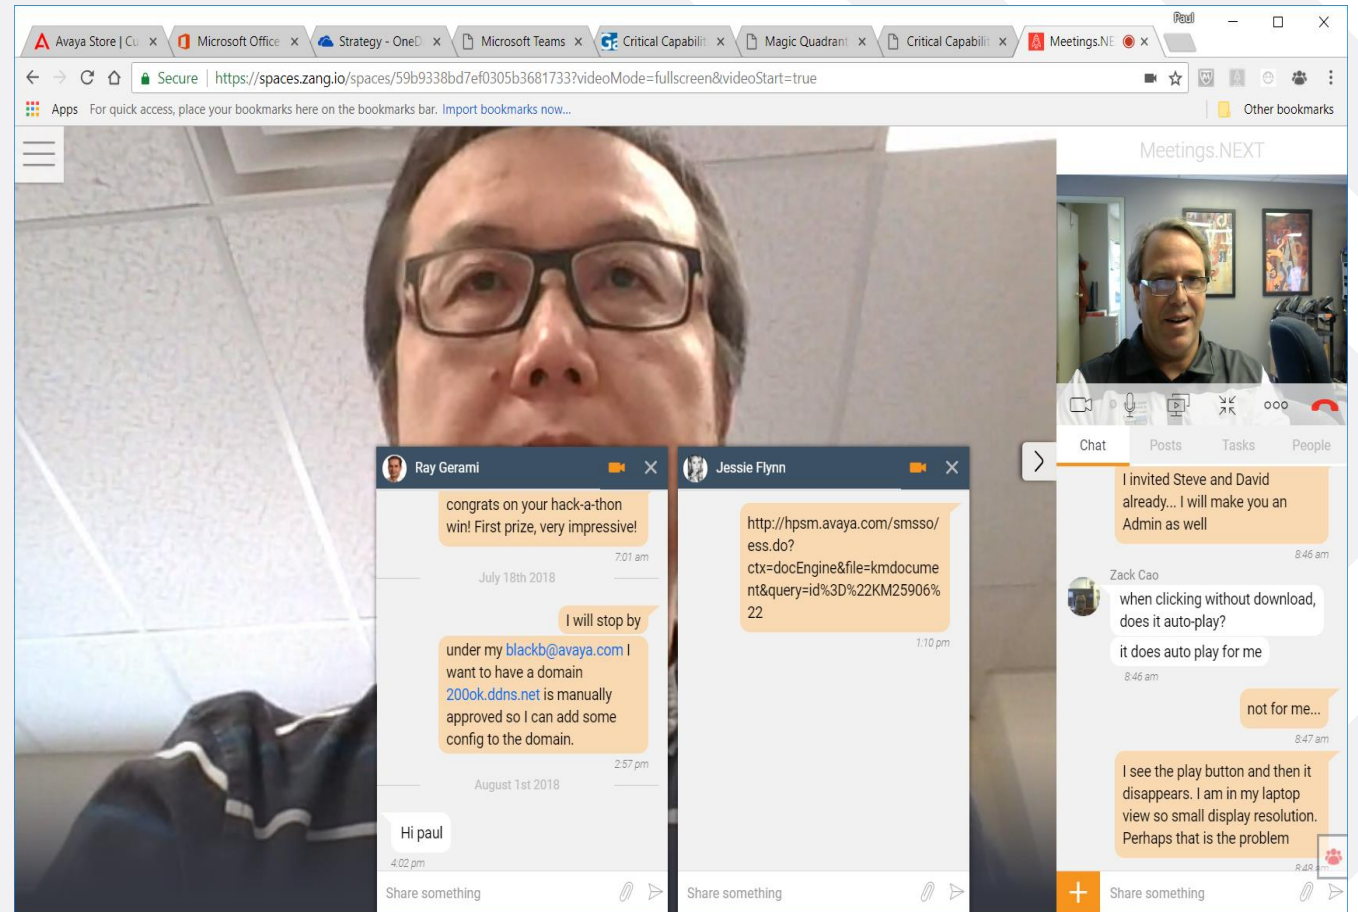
Paul

Avaya Store | Cu ×
Microsoft Office ×
Strategy - OneD ×
Microsoft Teams ×
Critical Capabilit ×
Magic Quadrant ×
Critical Capabilit ×
Meetings.NE ×

Secure | https://spaces.zang.io/spaces/59b9338bd7ef0305b3681733?videoMode=fullscreen&videoStart=true

Apps For quick access, place your bookmarks here on the bookmarks bar. Import bookmarks now...
Other bookmarks

Meetings.NEXT

Ray Gerami

congrats on your hack-a-thon win! First prize, very impressive!
7:01 am

July 18th 2018

I will stop by

under my blackb@avaya.com I want to have a domain 200ok.ddns.net is manually approved so I can add some config to the domain.
2:57 pm

August 1st 2018

Hi paul
4:02 pm

Share something

Jessie Flynn

http://hpsm.avaya.com/smsso/ess.do?ctx=docEngine&file=kmdocument&query=id%3D%22KM25906%22
1:10 pm

Share something

Chat Posts Tasks People

I invited Steve and David already... I will make you an Admin as well
8:46 am

Zack Cao
when clicking without download, does it auto-play?
it does auto play for me
8:46 am

not for me...
8:47 am

I see the play button and then it disappears. I am in my laptop view so small display resolution. Perhaps that is the problem
8:48 am

Share something